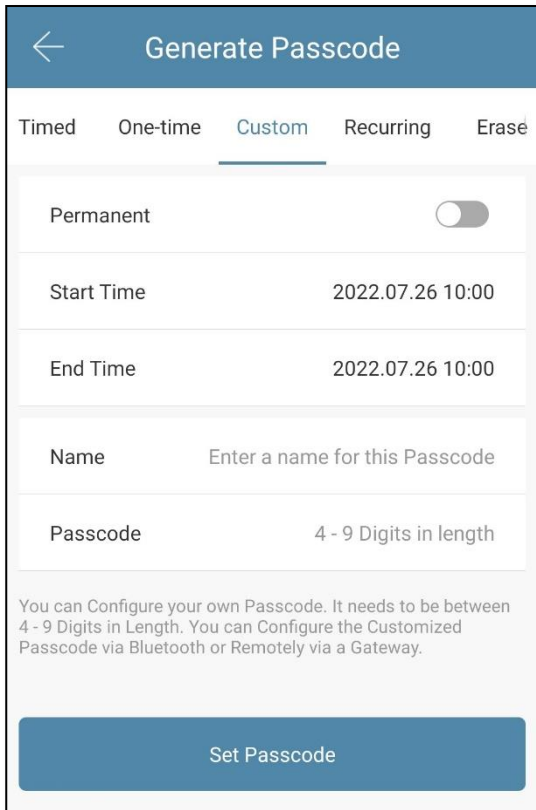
Generate Passcode

Timed One-time Custom Recurring Erase

Permanent

Start Time 2022.07.26 10:00

End Time 2022.07.26 10:00

Name Enter a name for this Passcode

Passcode 4 - 9 Digits in length

You can Configure your own Passcode. It needs to be between 4 - 9 Digits in Length. You can Configure the Customized Passcode via Bluetooth or Remotely via a Gateway.

Set Passcode